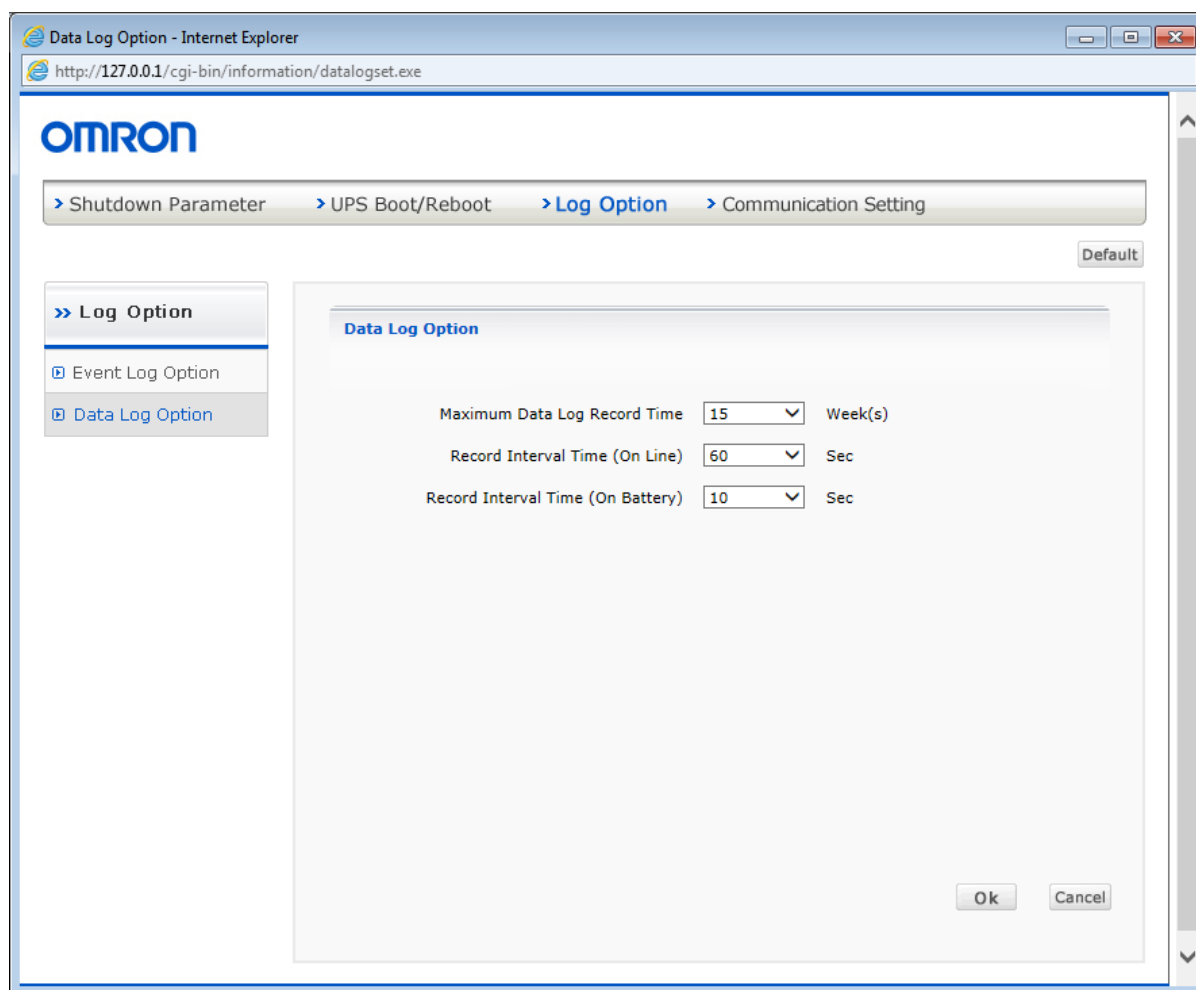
Data Log Option - Internet Explorer

http://127.0.0.1/cgi-bin/information/datalogset.exe

OMRON

› Shutdown Parameter › UPS Boot/Reboot › Log Option › Communication Setting

Default

» Log Option

Event Log Option

Data Log Option

Data Log Option

Maximum Data Log Record Time 15 Week(s)

Record Interval Time (On Line) 60 Sec

Record Interval Time (On Battery) 10 Sec

Ok Cancel